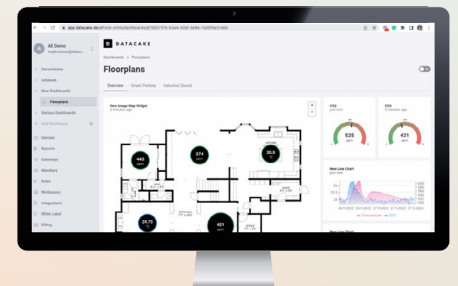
DATACAKE

Floorplans

Overview

Smart Parking

Industrial Sound

Floorplans

Devices

Reports

Members

Rules

Workspace

Integrations

White Label

Billing

440

274

20.5

24.75

421

CO2

CO2

525

421

New Line Chart